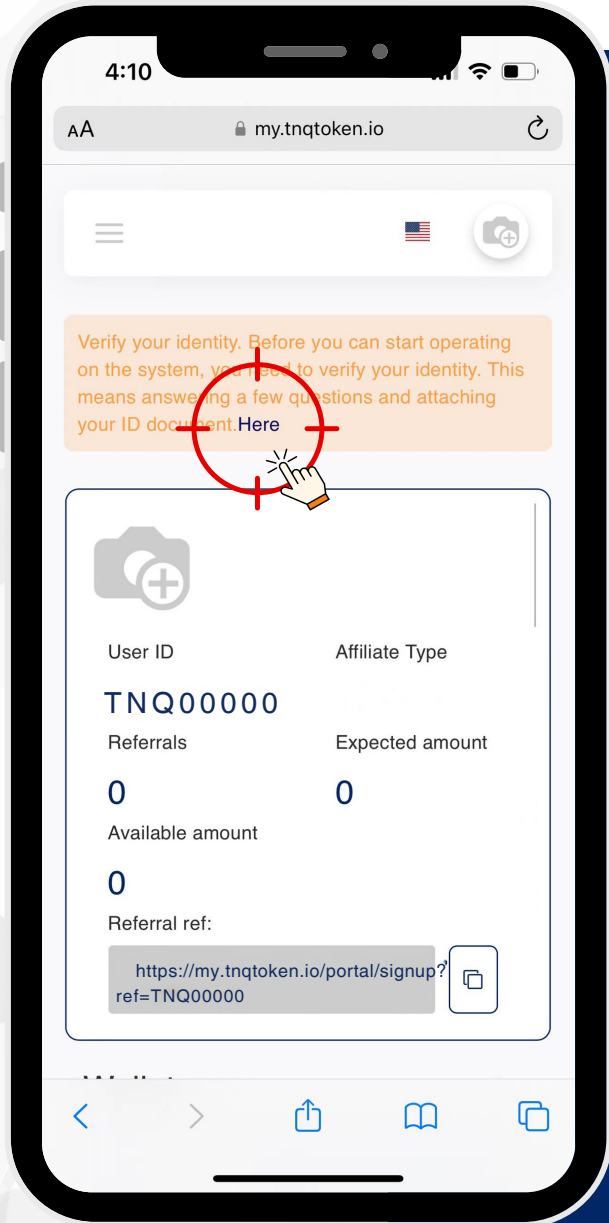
4:10

AA my.tnqtoken.io

Verify your identity. Before you can start operating on the system, you need to verify your identity. This means answering a few questions and attaching your ID document.Here

User ID
Affiliate Type
TNQ00000
Referrals
Expected amount
0
0
Available amount
0
Referral ref:
https://my.tnqtoken.io/portal/signup?ref=TNQ00000

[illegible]